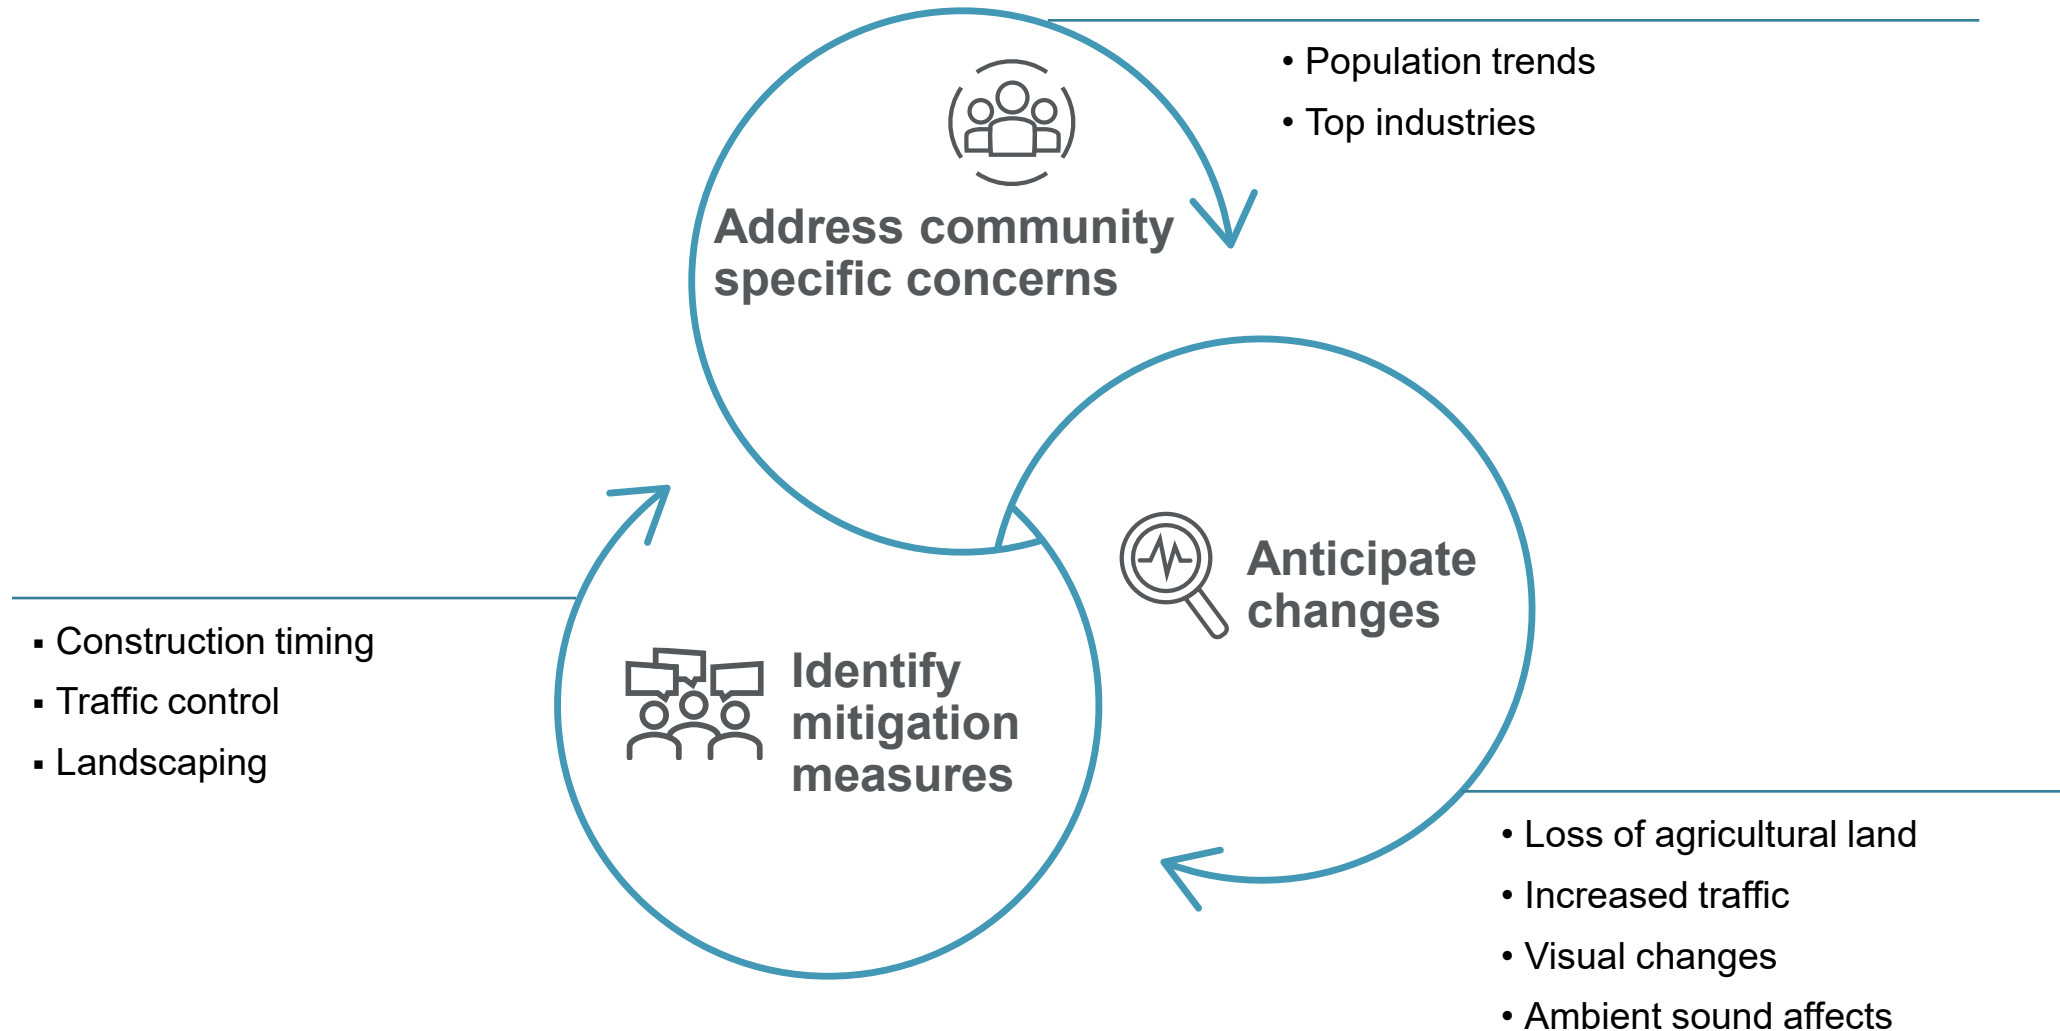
Address community specific concerns

• Population trends
• Top industries

Anticipate changes

• Loss of agricultural land
• Increased traffic
• Visual changes
• Ambient sound affects

Identify mitigation measures

▪ Construction timing
▪ Traffic control
▪ Landscaping